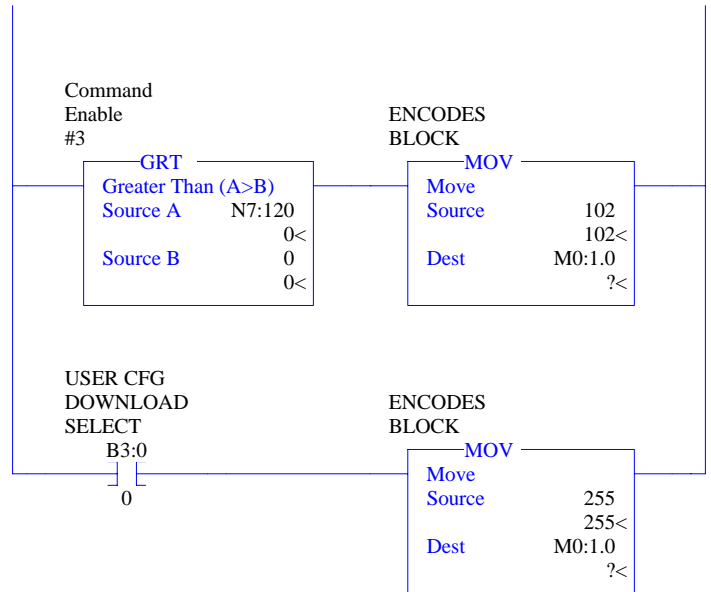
Command
Enable
#3

GRT
Greater Than (A>B)
Source A N7:120
0<
Source B 0
0<

ENCODES
BLOCK

MOV
Move
Source 102
102<
Dest M0:1.0
?<

USER CFG
DOWNLOAD
SELECT
B3:0

0

ENCODES
BLOCK

MOV
Move
Source 255
255<
Dest M0:1.0
?<